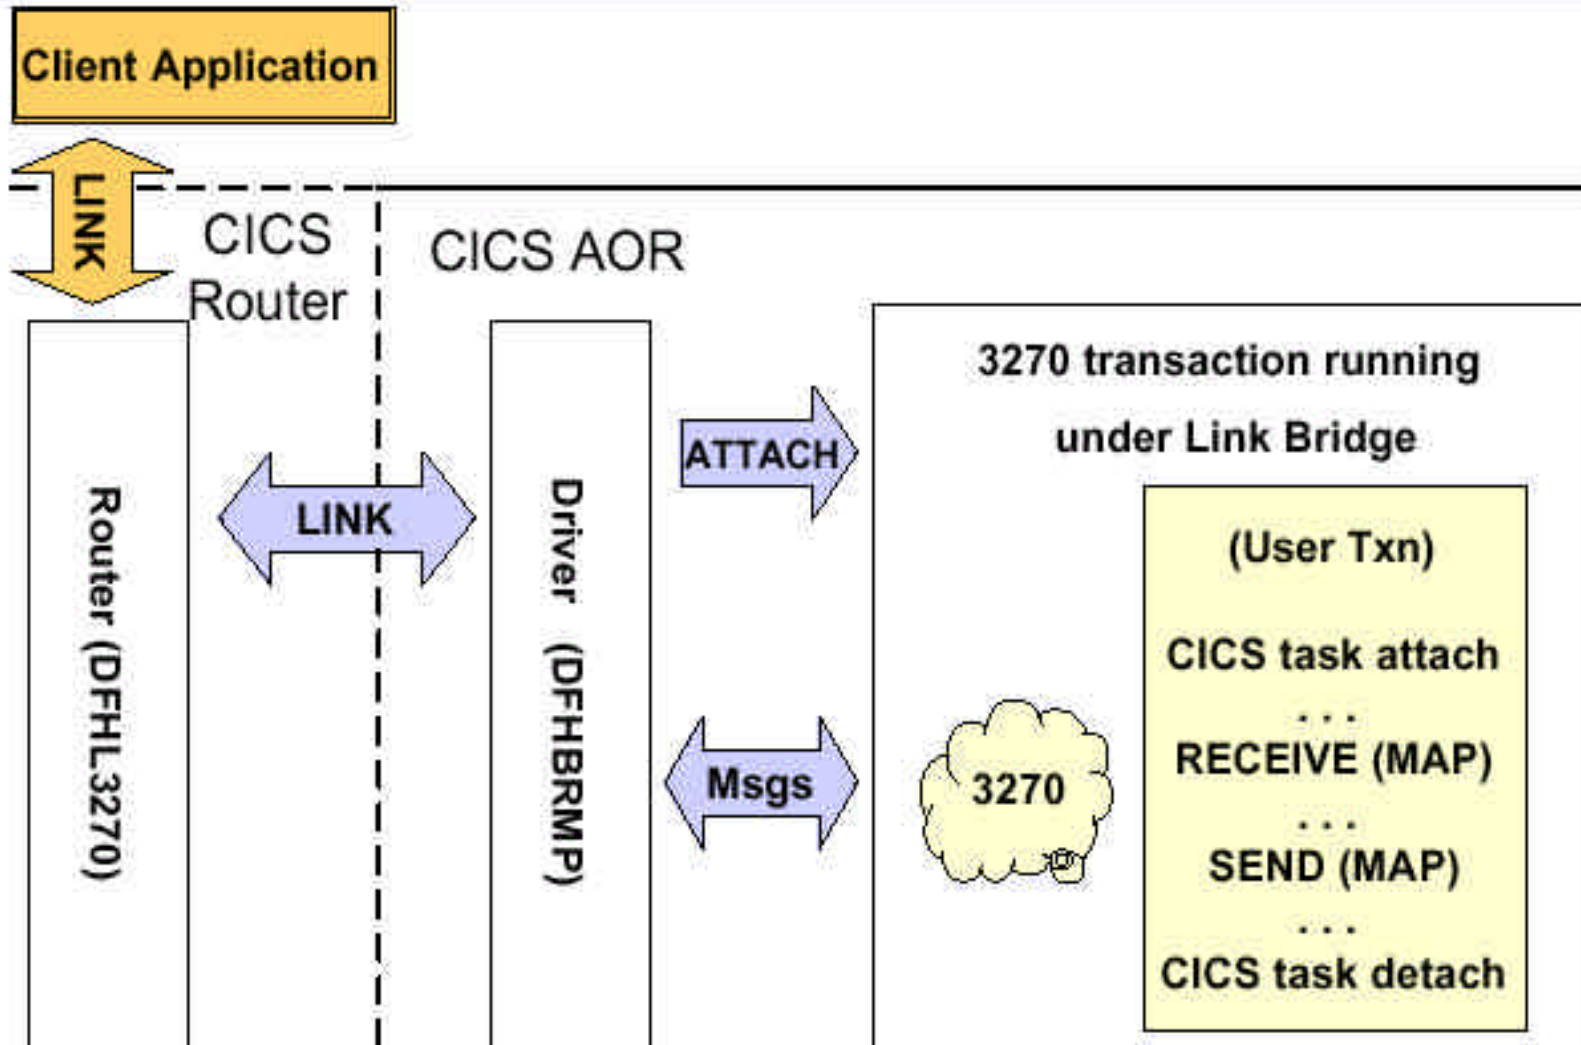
Client Application

LINK

CICS Router

CICS AOR

Router (DFHL3270)

LINK

Driver (DFHBRMP)

ATTACH

Msgs

3270 transaction running under Link Bridge

3270

(User Txn)

CICS task attach

. . .

RECEIVE (MAP)

. . .

SEND (MAP)

. . .

CICS task detach